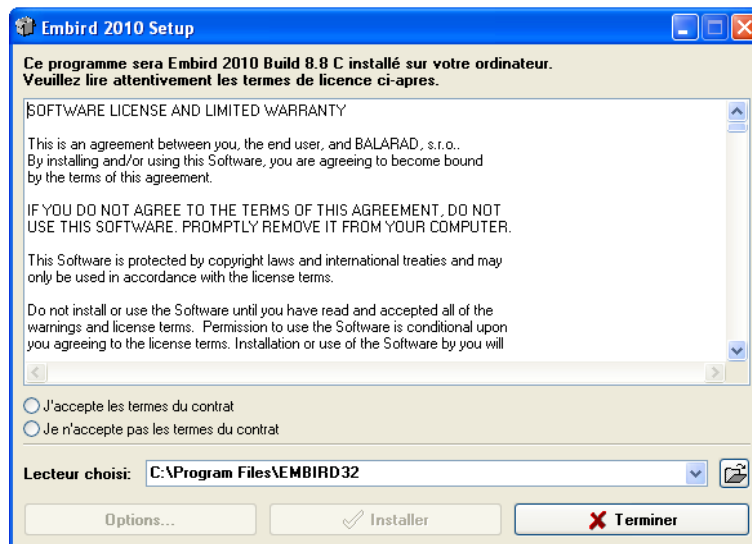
Embird 2010 Setup

Ce programme sera Embird 2010 Build 8.8 C installé sur votre ordinateur.
Veuillez lire attentivement les termes de licence ci-apres.

SOFTWARE LICENSE AND LIMITED WARRANTY

This is an agreement between you, the end user, and BALARAD, s.r.o..
By installing and/or using this Software, you are agreeing to become bound by the terms of this agreement.

IF YOU DO NOT AGREE TO THE TERMS OF THIS AGREEMENT, DO NOT USE THIS SOFTWARE. PROMPTLY REMOVE IT FROM YOUR COMPUTER.

This Software is protected by copyright laws and international treaties and may only be used in accordance with the license terms.

Do not install or use the Software until you have read and accepted all of the warnings and license terms. Permission to use the Software is conditional upon you agreeing to the license terms. Installation or use of the Software by you will

J'accepte les termes du contrat
Je n'accepte pas les termes du contrat

Lecteur choisi: C:\Program Files\EMBIRD32

Options...
Installer
Terminer